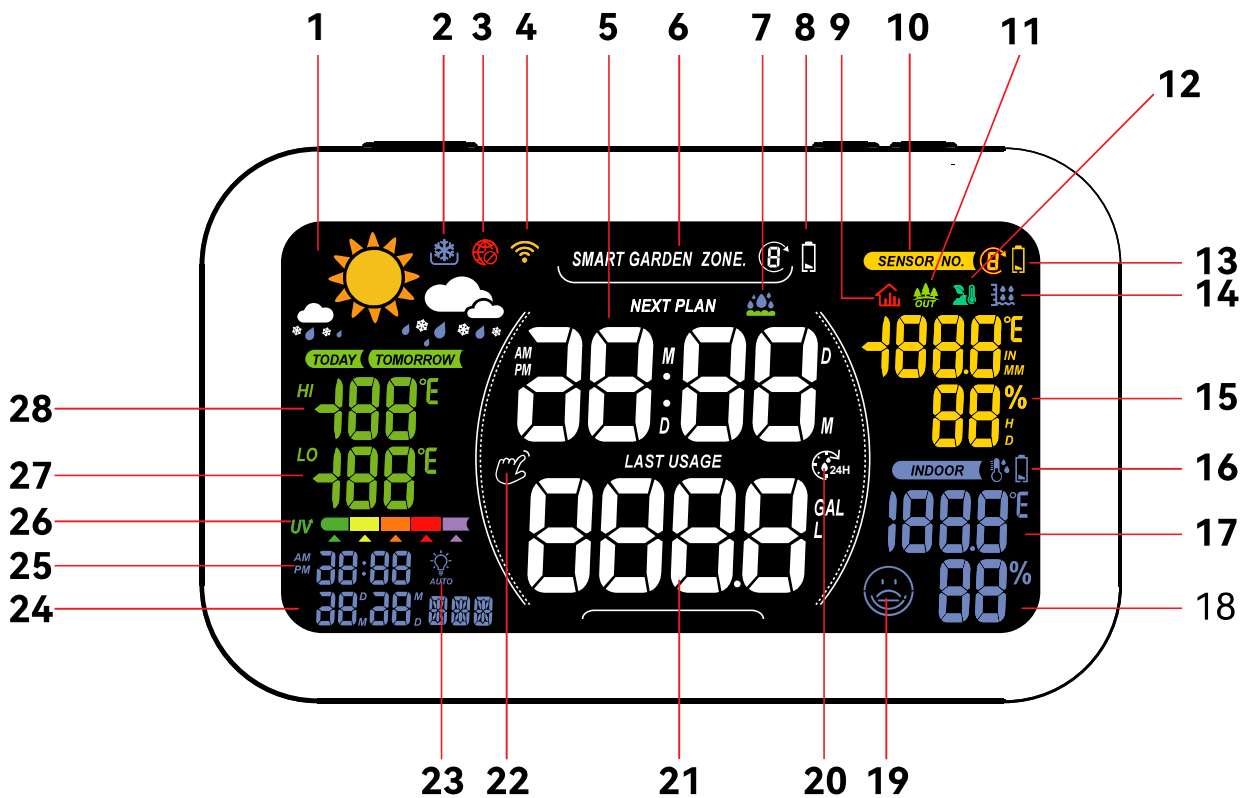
1 2 3 4 5 6 7 8 9 10 11 12

SMART GARDEN ZONE.

SENSOR NO.

13

14

OUT

NEXT PLAN

TODAY TOMORROW

AM PM M D

D M

IN MM

15

H D

28 HI

27 LO

LAST USAGE

24H

INDOOR

16

26 UV

GAL L

17

25 AM PM

AUTO

24 D M M D

18

23 22 21 20 19